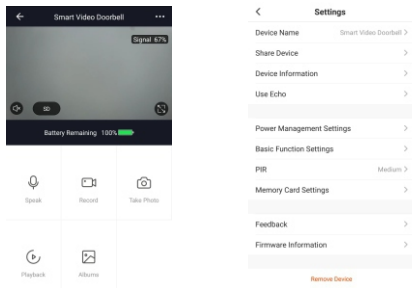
Smart Video Doorbell

Signal 67%

SD

Battery Remaining 100%

Speak

Record

Take Photo

Playback

Albums

Settings

Device Name Smart Video Doorbell

Share Device

Device Information

Use Echo

Power Management Settings

Basic Function Settings

PIR Medium

Memory Card Settings

Feedback

Firmware Information

Remove Device